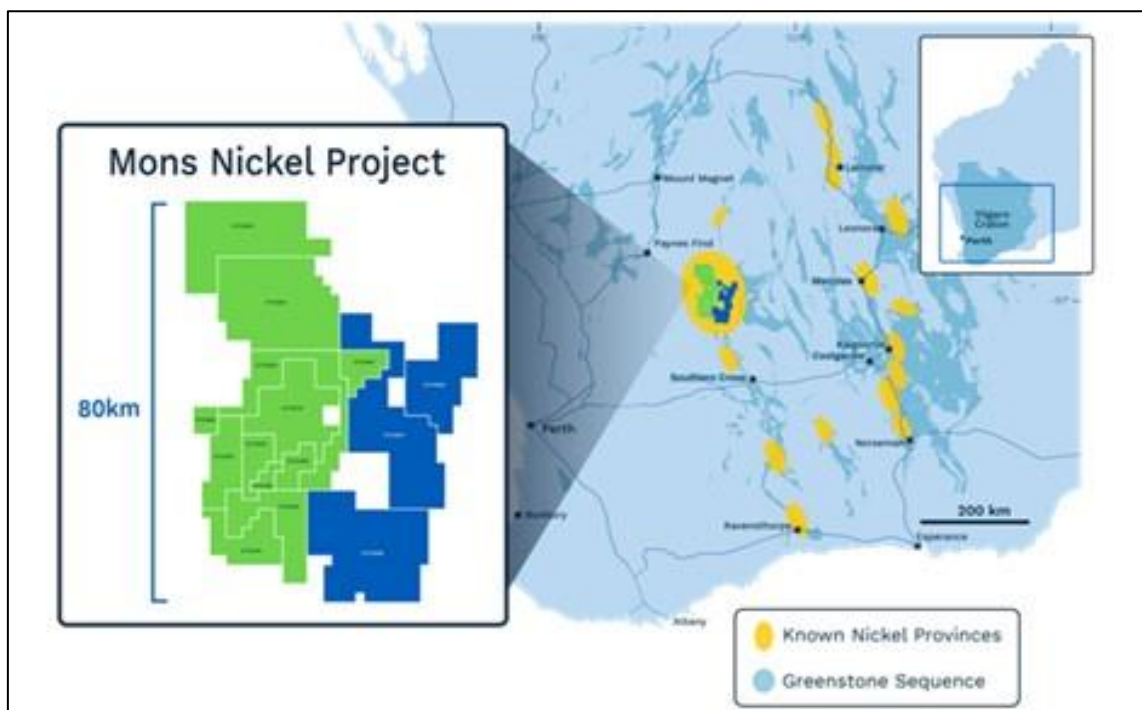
Mons Nickel Project

80km

Mount Magnet

Paynes Find

Southern Cross

Perth

Bunbury

Ravensthorpe

Albany

Esperance

Norseman

Kalgoorlie

Coolgardie

Menzies

Leonora

Laverton

Yilgarn Craton

Perth

200 km

Known Nickel Provinces

Greenstone Sequence